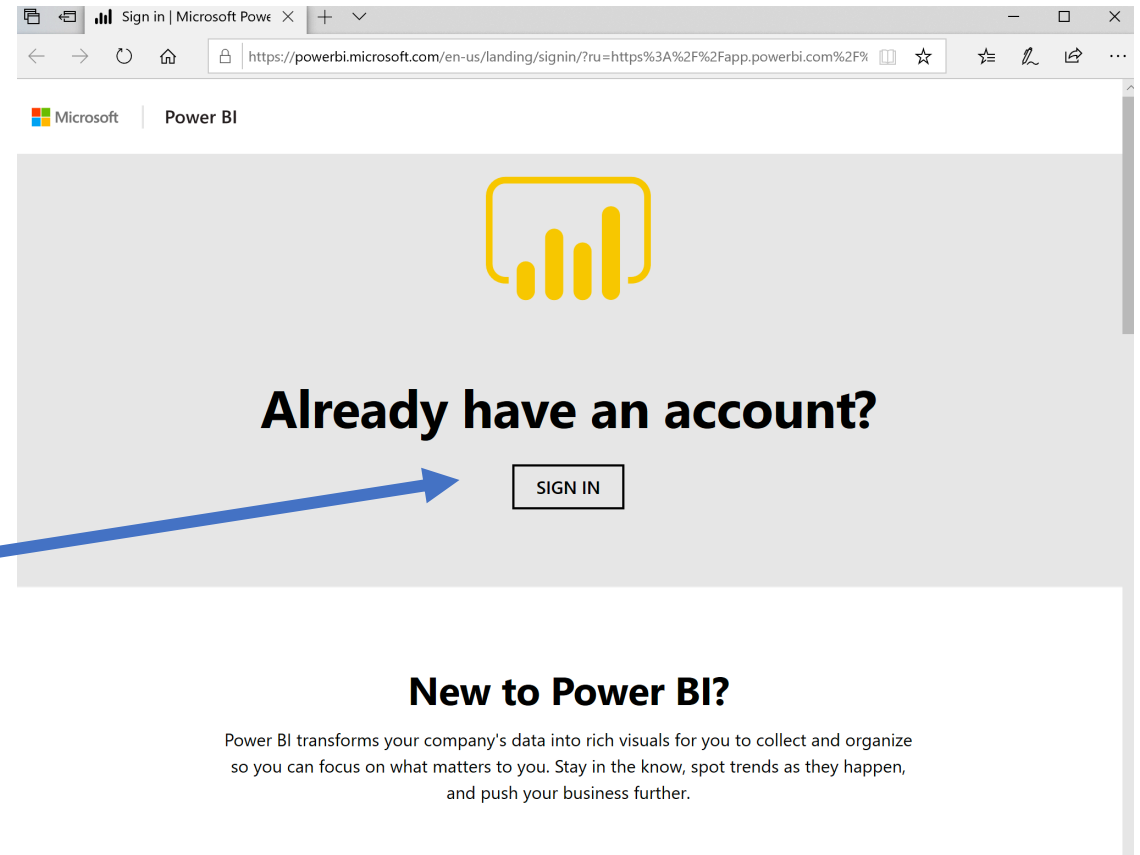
Sign in | Microsoft Powe

https://powerbi.microsoft.com/en-us/landing/signin/?ru=https%3A%2F%2Fapp.powerbi.com%2F%

Microsoft | Power BI

Already have an account?

SIGN IN

New to Power BI?

Power BI transforms your company's data into rich visuals for you to collect and organize so you can focus on what matters to you. Stay in the know, spot trends as they happen, and push your business further.